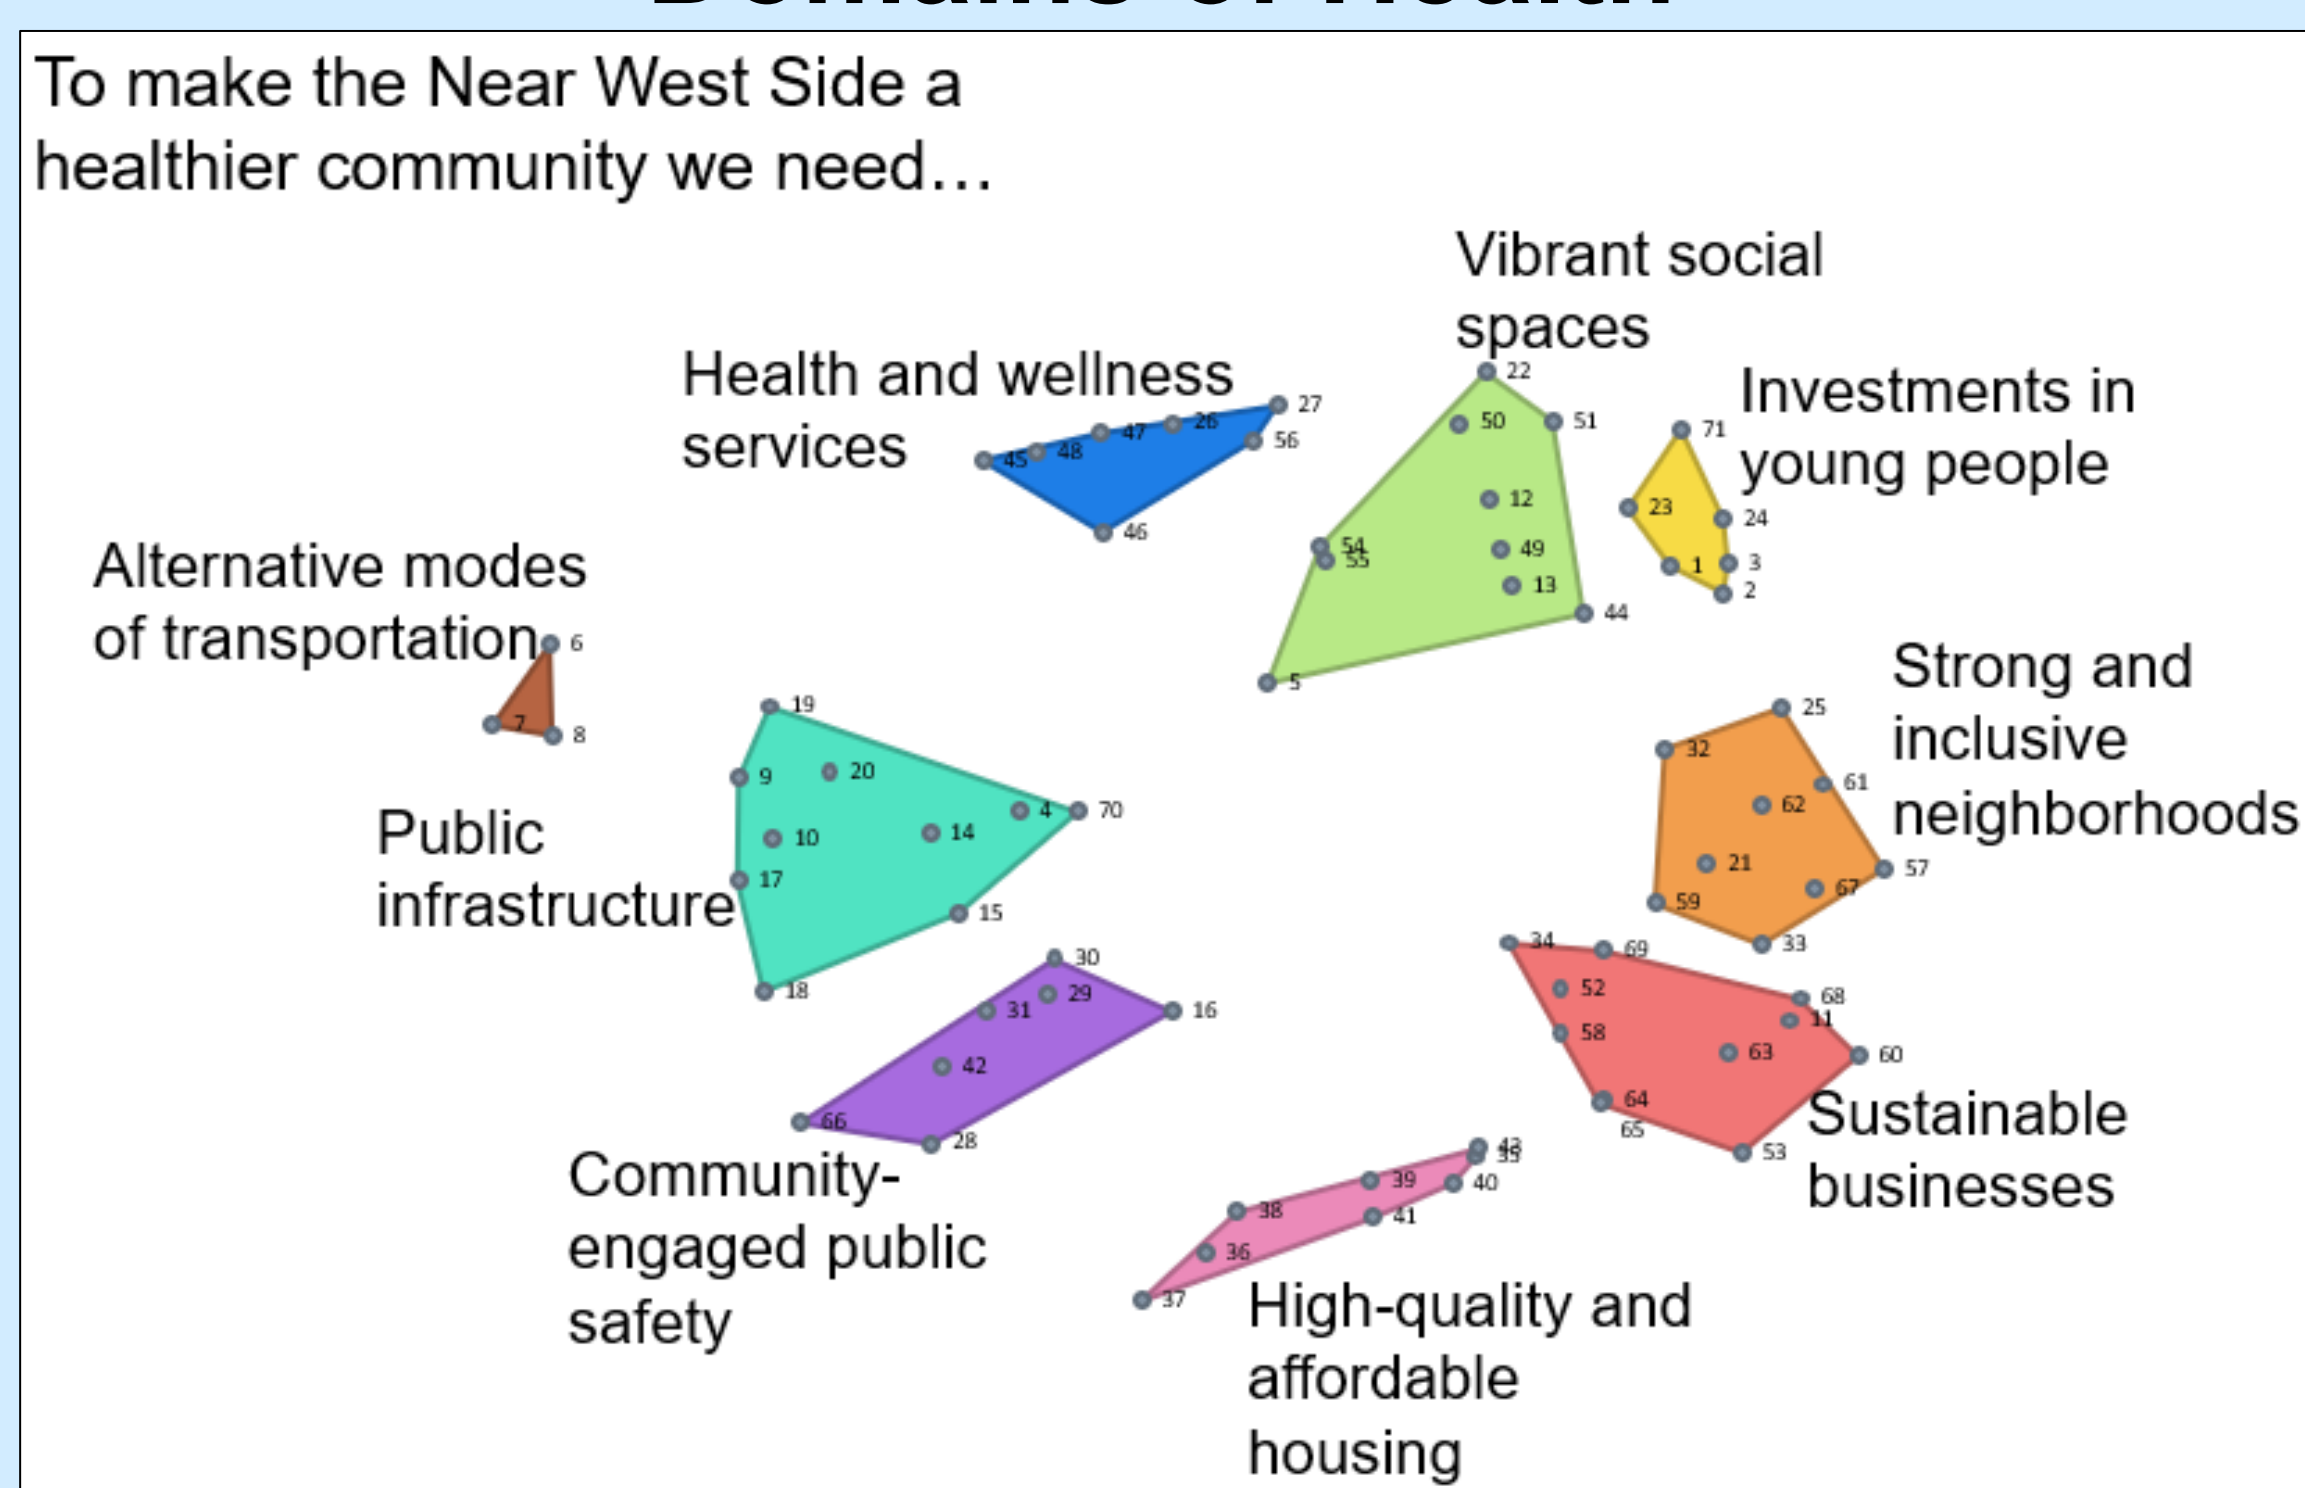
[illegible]

To make the Near West Side a healthier community we need…

Vibrant social spaces

22 50 51 12 54 55 49 13 44 5

Health and wellness services

27 26 47 48 45 56 46

Investments in young people

71 23 24 1 3 2

Alternative modes of transportation

6 7 8

Strong and inclusive neighborhoods

25 32 61 62 21 57 59 67 33

Public infrastructure

19 9 20 4 70 10 14 17 15 18

30 29 31 16 42 66 28

34 69 52 68 11 58 63 60 64 65 53

Sustainable businesses

43 35 39 40 38 41 36 37

Community-engaged public safety

High-quality and affordable housing